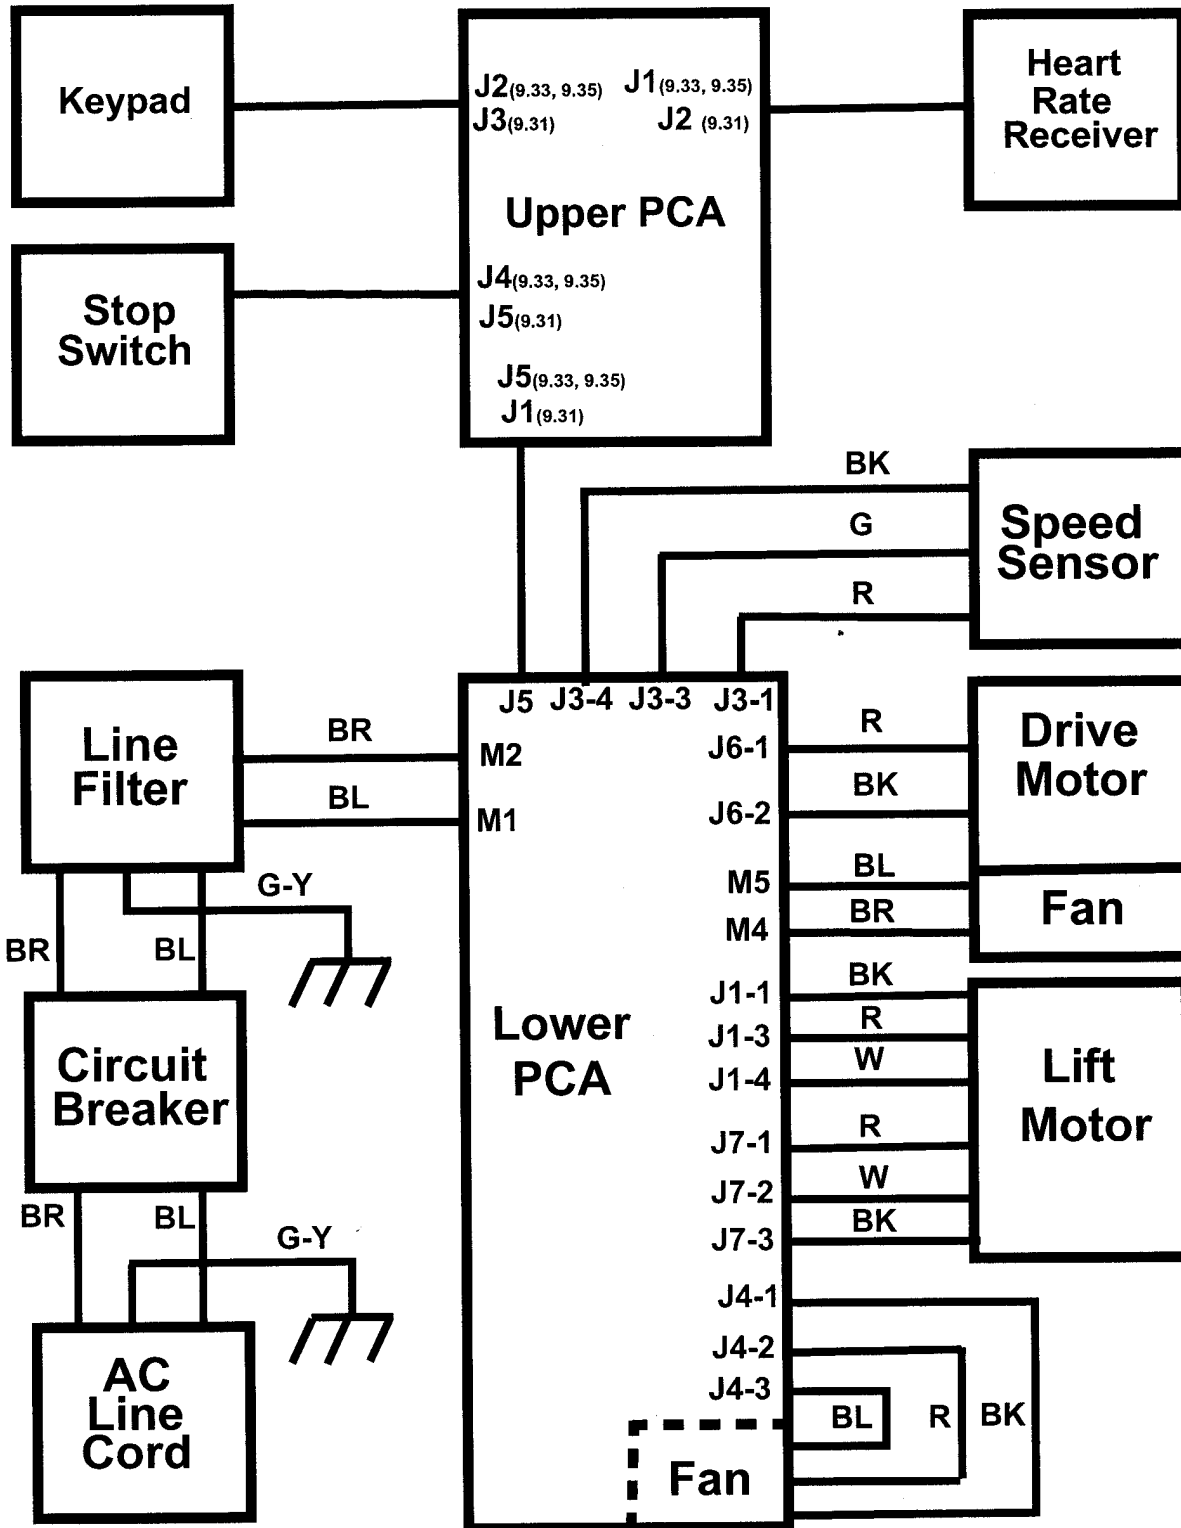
Keypad

J2(9.33, 9.35)
J3(9.31)

J1(9.33, 9.35)
J2 (9.31)

Heart Rate Receiver

Upper PCA

Stop Switch

J4(9.33, 9.35)
J5(9.31)

J5(9.33, 9.35)
J1(9.31)

BK

G

R

Speed Sensor

J5 J3-4 J3-3 J3-1

Line Filter

BR

BL

M2

M1

J6-1

J6-2

R

BK

Drive Motor

G-Y

BR

BL

M5

M4

BL

BR

Fan

Lower PCA

J1-1

J1-3

J1-4

BK

R

W

Lift Motor

Circuit Breaker

J7-1

J7-2

J7-3

R

W

BK

BR

BL

G-Y

J4-1

J4-2

J4-3

AC Line Cord

BL

R

BK

Fan